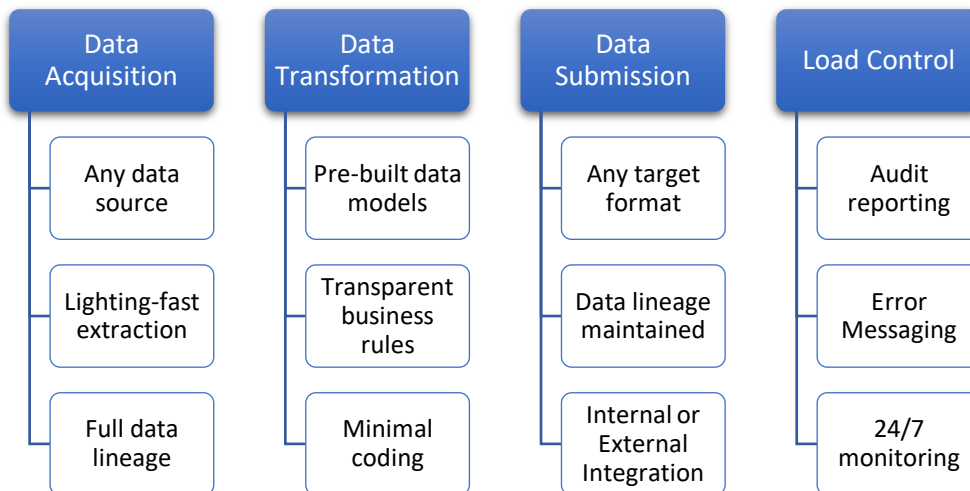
Data Acquisition

Any data source

Lighting-fast extraction

Full data lineage

Data Transformation

Pre-built data models

Transparent business rules

Minimal coding

Data Submission

Any target format

Data lineage maintained

Internal or External Integration

Load Control

Audit reporting

Error Messaging

24/7 monitoring